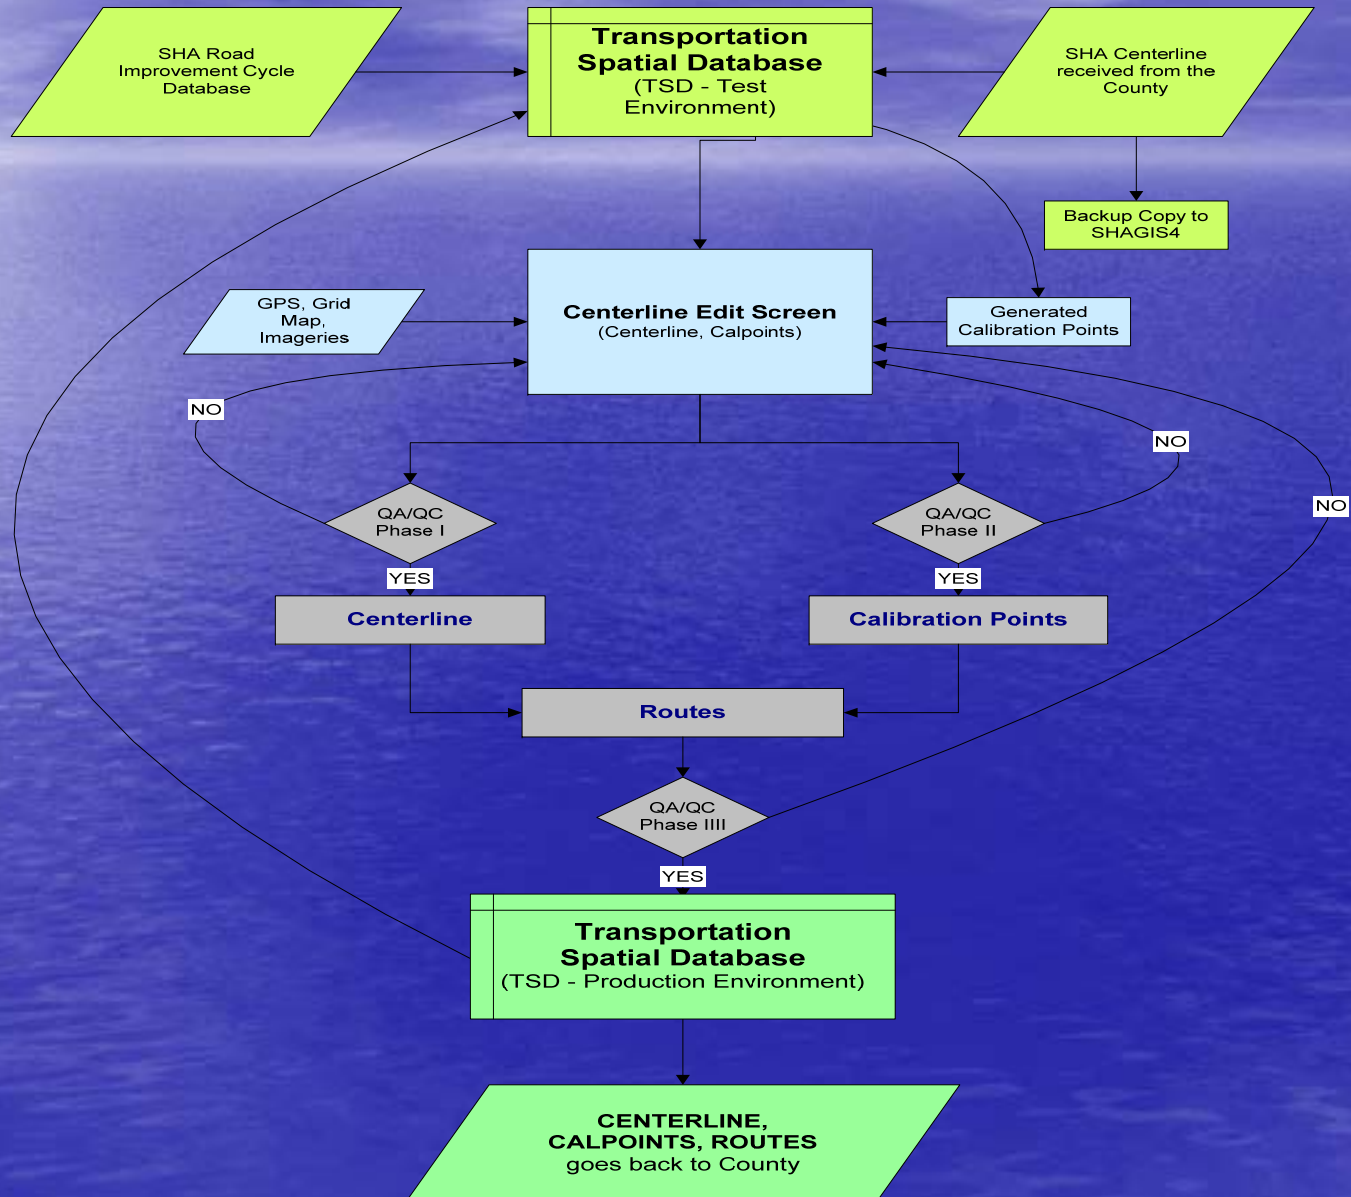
SHA Road Improvement Cycle Database

Transportation Spatial Database (TSD - Test Environment)

SHA Centerline received from the County

Backup Copy to SHAGIS4

GPS, Grid Map, Imageries

Centerline Edit Screen (Centerline, Calpoints)

Generated Calibration Points

NO

NO

NO

QA/QC Phase I

QA/QC Phase II

YES

YES

Centerline

Calibration Points

Routes

QA/QC Phase IIII

YES

Transportation Spatial Database (TSD - Production Environment)

CENTERLINE, CALPOINTS, ROUTES goes back to County